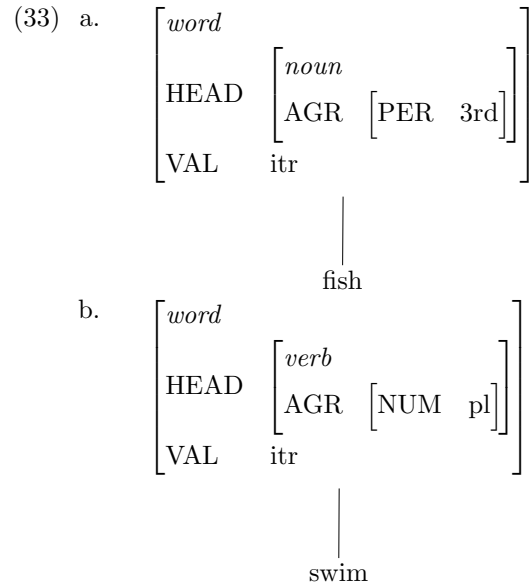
(33) a. $\begin{bmatrix} \textit{word} & \\ \text{HEAD} & \begin{bmatrix} \textit{noun} & \\ \text{AGR} & \begin{bmatrix} \text{PER} & \text{3rd} \end{bmatrix} \end{bmatrix} \\ \text{VAL} & \text{itr} \end{bmatrix}$

fish

b. $\begin{bmatrix} \textit{word} & \\ \text{HEAD} & \begin{bmatrix} \textit{verb} & \\ \text{AGR} & \begin{bmatrix} \text{NUM} & \text{pl} \end{bmatrix} \end{bmatrix} \\ \text{VAL} & \text{itr} \end{bmatrix}$

swim